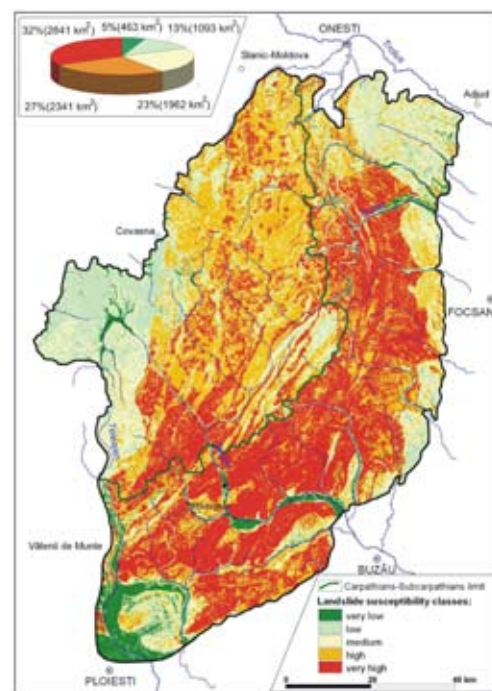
32%(2641 km$^2$) 5%(463 km$^2$) 13%(1093 km$^2$)

27%(2341 km$^2$) 23%(1962 km$^2$)

ONESTI

Slanic-Moldova

Adjud

Covasna

FOCSAN

Vălenii de Munte

BUZĂU

PLOIESTI

Carpathians-Subcarpathians limit

Landslide susceptibility classes:

very low

low

medium

high

very high

0 20 40 km